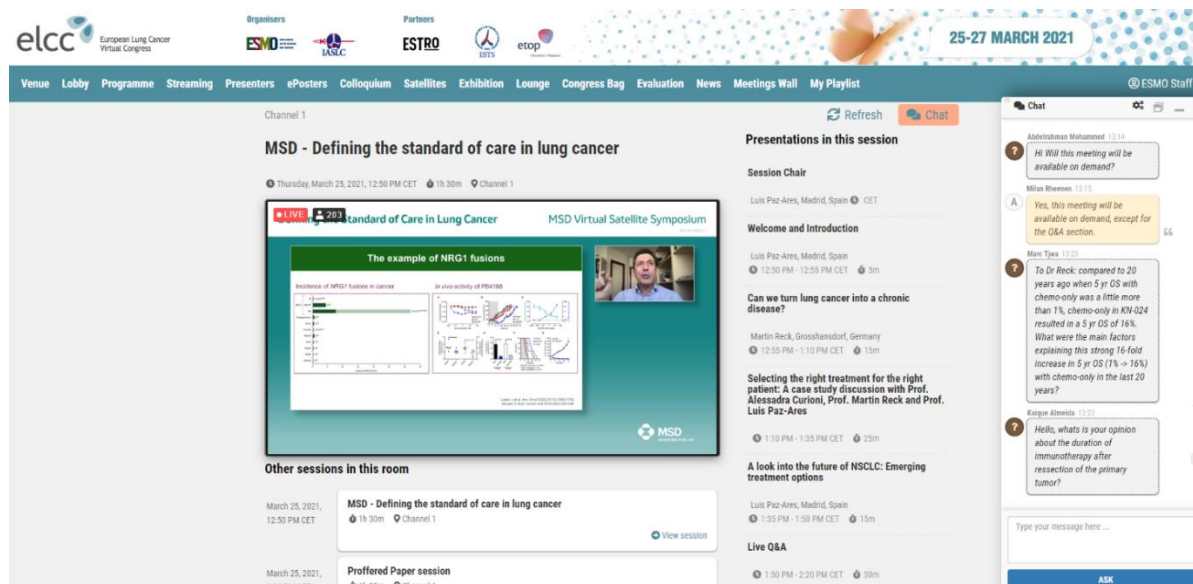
elcc European Lung Cancer Virtual Congress

Organisers
ESMO IASLC

Partners
ESTRO ESTS etop

25-27 MARCH 2021

Venue Lobby Programme Streaming Presenters ePosters Colloquium Satellites Exhibition Lounge Congress Bag Evaluation News Meetings Wall My Playlist

ESMO Staff

Channel 1

Refresh Chat

MSD - Defining the standard of care in lung cancer

Thursday, March 25, 2021, 12:50 PM CET 1h 30m Channel 1

LIVE 203
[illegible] Standard of Care in Lung Cancer MSD Virtual Satellite Symposium

The example of NRG1 fusions

Incidence of NRG1 fusions in cancer
In vivo activity of PB4188

MSD

Other sessions in this room

March 25, 2021, 12:50 PM CET
MSD - Defining the standard of care in lung cancer
1h 30m Channel 1
View session

March 25, 2021,
Proffered Paper session

Presentations in this session

Session Chair
Luis Paz-Ares, Madrid, Spain CET

Welcome and Introduction
Luis Paz-Ares, Madrid, Spain
12:50 PM - 12:55 PM CET 5m

Can we turn lung cancer into a chronic disease?
Martin Reck, Grosshansdorf, Germany
12:55 PM - 1:10 PM CET 15m

Selecting the right treatment for the right patient: A case study discussion with Prof. Alessadra Curioni, Prof. Martin Reck and Prof. Luis Paz-Ares
1:10 PM - 1:35 PM CET 25m

A look into the future of NSCLC: Emerging treatment options
Luis Paz-Ares, Madrid, Spain
1:35 PM - 1:50 PM CET 15m

Live Q&A
1:50 PM - 2:20 PM CET 30m

Chat

Abdelrahman Mohammed 13:14
Hi Will this meeting will be available on demand?

Milan Rheenen 13:15
Yes, this meeting will be available on demand, except for the Q&A section.

Marc Tjwa 13:23
To Dr Reck: compared to 20 years ago when 5 yr OS with chemo-only was a little more than 1%, chemo-only in KN-024 resulted in a 5 yr OS of 16%. What were the main factors explaining this strong 16-fold increase in 5 yr OS (1% -> 16%) with chemo-only in the last 20 years?

Kaique Almeida 13:23
Hello, whats is your opinion about the duration of immunotherapy after ressection of the primary tumor?

Type your message here ...

ASK